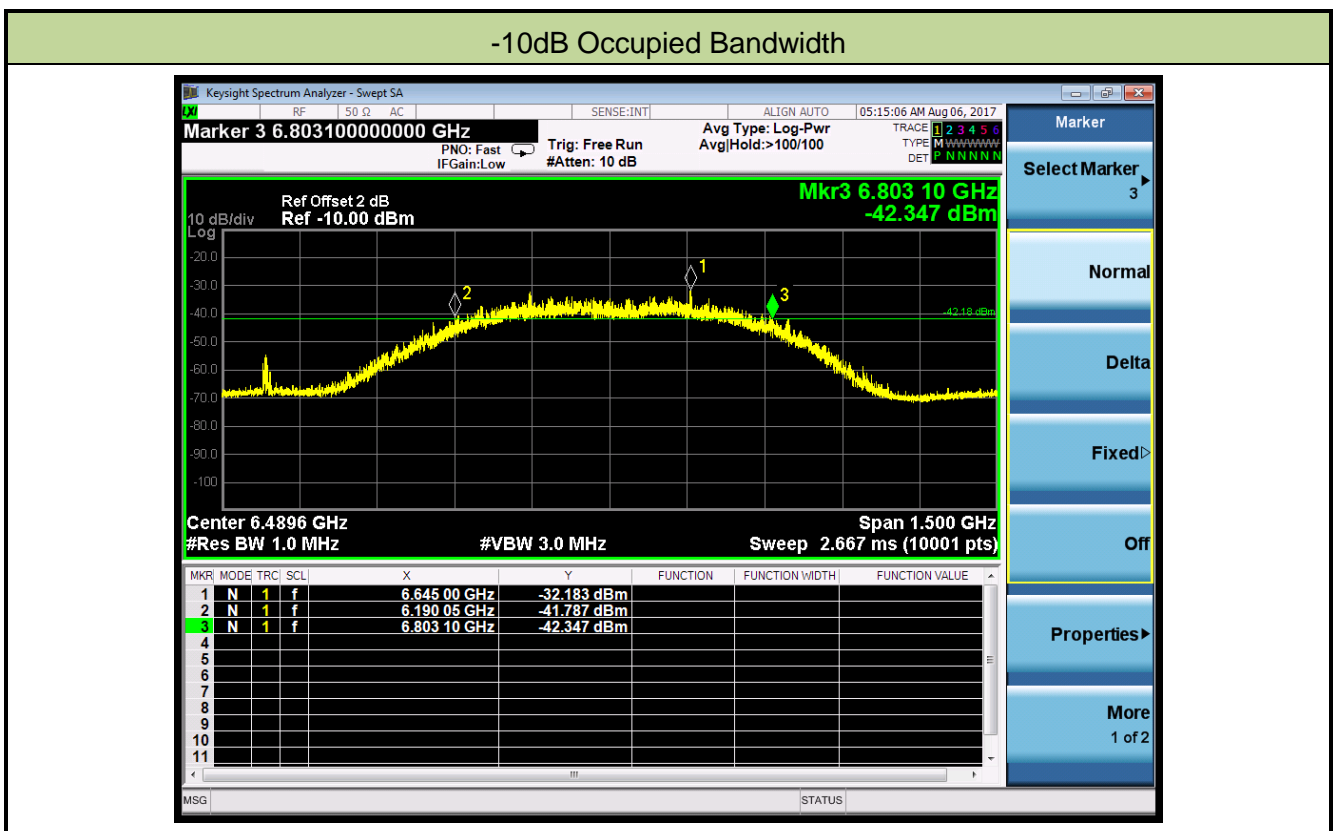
-10dB Occupied Bandwidth

Keysight Spectrum Analyzer - Swept SA

RF 50 Ω AC SENSE:INT ALIGN AUTO 05:15:06 AM Aug 06, 2017

Marker 3 6.803100000000 GHz

PNO: Fast IFGain:Low

Trig: Free Run #Atten: 10 dB

Avg Type: Log-Pwr Avg|Hold:>100/100

TRACE 1 2 3 4 5 6
TYPE M WWWWW
DET P N N N N N

Marker

Select Marker 3

Ref Offset 2 dB
10 dB/div Ref -10.00 dBm
Log

Mkr3 6.803 10 GHz
-42.347 dBm

-20.0
-30.0
-40.0
-50.0
-60.0
-70.0
-80.0
-90.0
-100

1
2
3
-42.18 dBm

Center 6.4896 GHz
#Res BW 1.0 MHz
#VBW 3.0 MHz
Span 1.500 GHz
Sweep 2.667 ms (10001 pts)

Normal

Delta

Fixed▷

Off

| MKR | MODE | TRC | SCL | X | Y | FUNCTION | FUNCTION WIDTH | FUNCTION VALUE |
|---|---|---|---|---|---|---|---|---|
| 1 | N | 1 | f | 6.645 00 GHz | -32.183 dBm | | | |
| 2 | N | 1 | f | 6.190 05 GHz | -41.787 dBm | | | |
| 3 | N | 1 | f | 6.803 10 GHz | -42.347 dBm | | | |
| 4 | | | | | | | | |
| 5 | | | | | | | | |
| 6 | | | | | | | | |
| 7 | | | | | | | | |
| 8 | | | | | | | | |
| 9 | | | | | | | | |
| 10 | | | | | | | | |
| 11 | | | | | | | | |

Properties▶

More
1 of 2

MSG STATUS